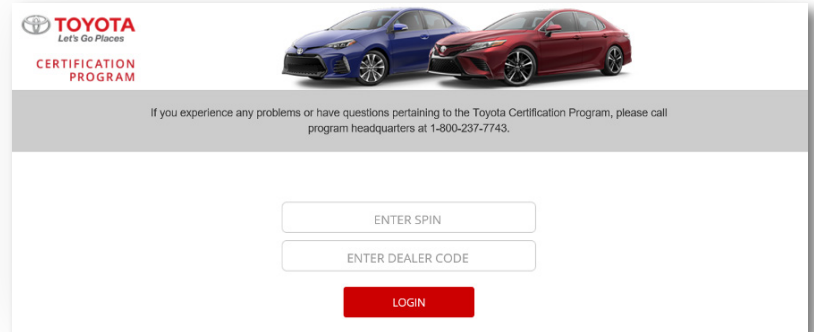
TOYOTA
Let's Go Places
CERTIFICATION PROGRAM

If you experience any problems or have questions pertaining to the Toyota Certification Program, please call program headquarters at 1-800-237-7743.

ENTER SPIN

ENTER DEALER CODE

LOGIN